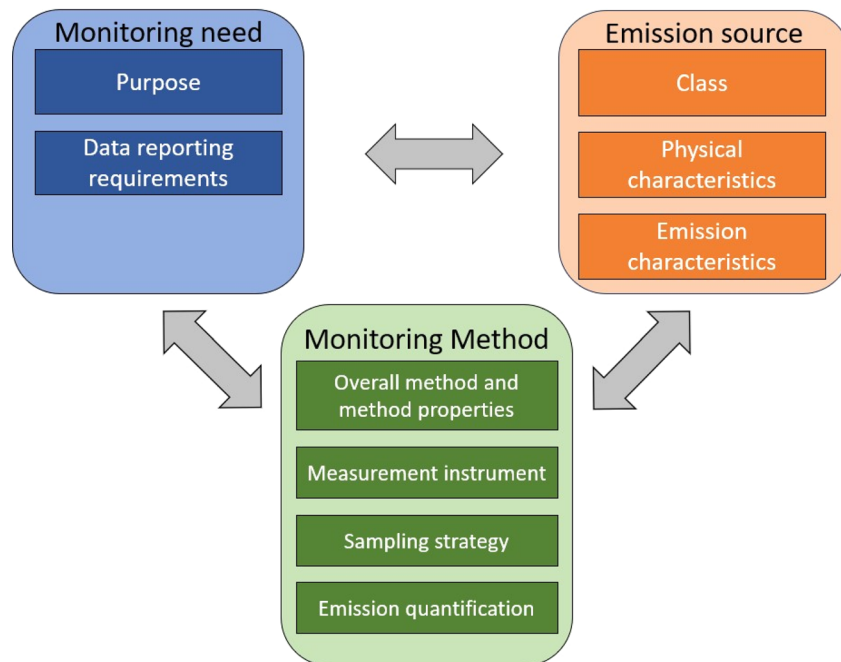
Monitoring need

Purpose

Data reporting requirements

Emission source

Class

Physical characteristics

Emission characteristics

Monitoring Method

Overall method and method properties

Measurement instrument

Sampling strategy

Emission quantification